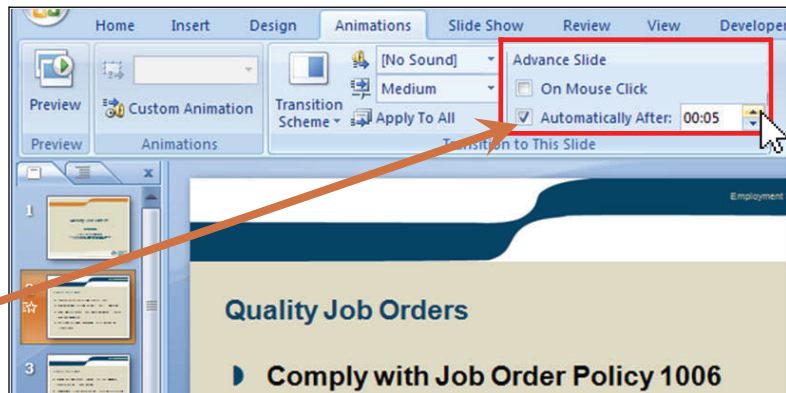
Home Insert Design Animations Slide Show Review View Developer

Preview

Custom Animation

Transition Scheme

[No Sound]

Medium

Apply To All

Advance Slide

On Mouse Click

Automatically After: 00:05

Preview Animations Transition to This Slide

1

2

3

Employment

Quality Job Orders

Comply with Job Order Policy 1006